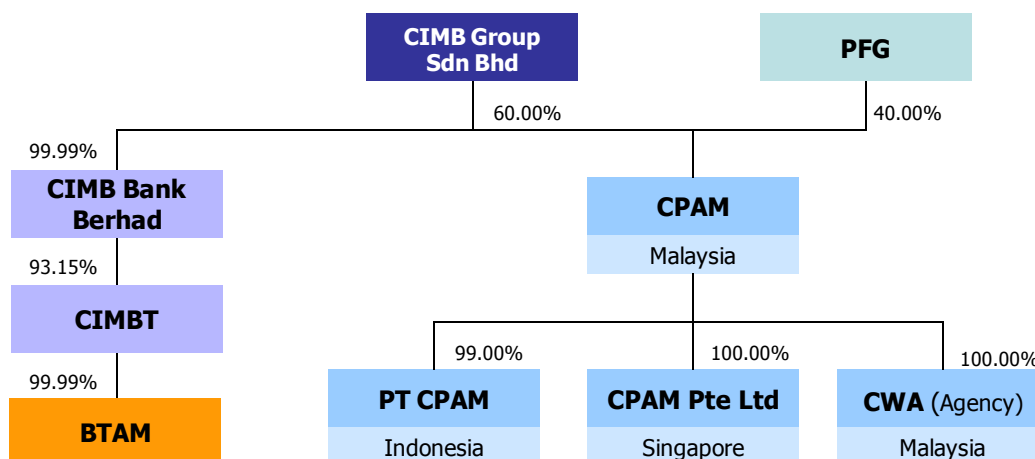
CIMB Group Sdn Bhd

PFG

60.00%

40.00%

99.99%

CIMB Bank Berhad

CPAM

Malaysia

93.15%

CIMBT

99.00%

100.00%

100.00%

99.99%

BTAM

PT CPAM

Indonesia

CPAM Pte Ltd

Singapore

CWA (Agency)

Malaysia